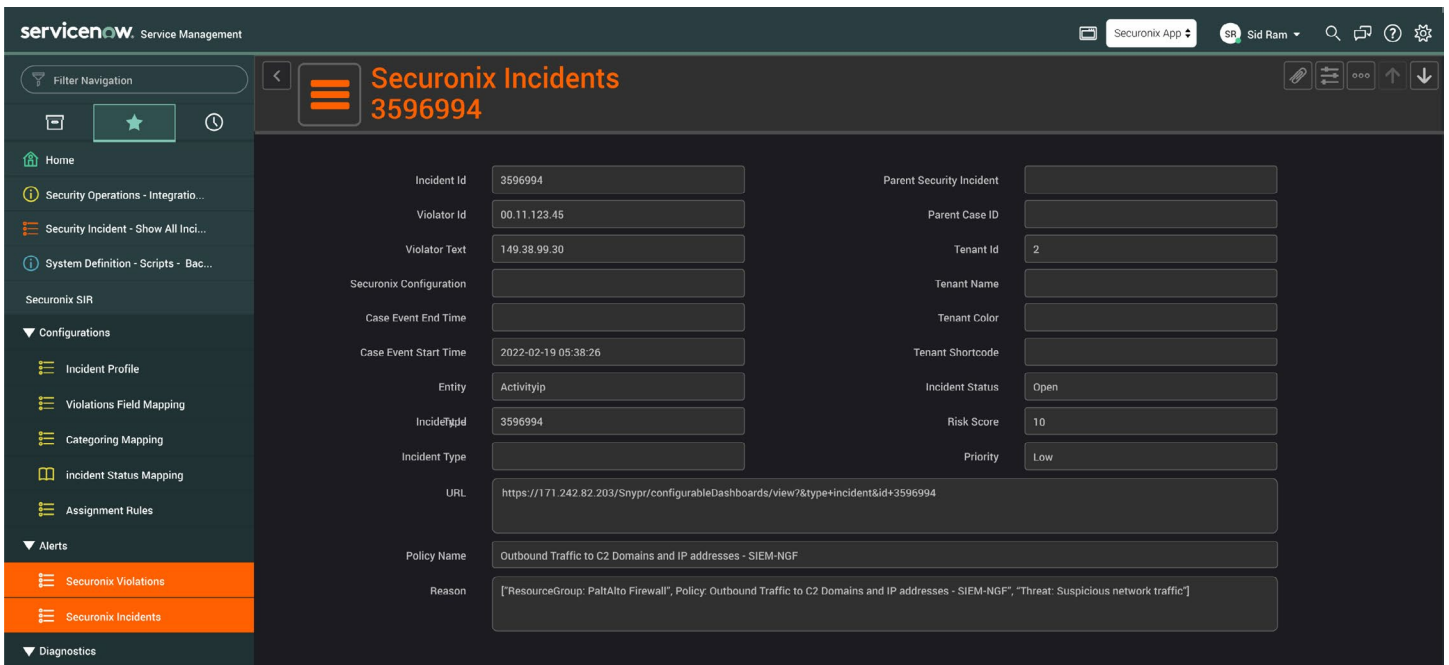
servicenow. Service Management

Securonix App

SR Sid Ram

Filter Navigation

Home

Security Operations - Integratio...

Security Incident - Show All Inci...

System Definition - Scripts - Bac...

Securonix SIR

Configurations

Incident Profile

Violations Field Mapping

Categoring Mapping

incident Status Mapping

Assignment Rules

Alerts

Securonix Violations

Securonix Incidents

Diagnostics

Securonix Incidents
3596994

| | | | |
|---|---|---|---|
| Incident Id | 3596994 | Parent Security Incident | |
| Violator Id | 00.11.123.45 | Parent Case ID | |
| Violator Text | 149.38.99.30 | Tenant Id | 2 |
| Securonix Configuration | | Tenant Name | |
| Case Event End Time | | Tenant Color | |
| Case Event Start Time | 2022-02-19 05:38:26 | Tenant Shortcode | |
| Entity | Activityip | Incident Status | Open |
| IncidentId | 3596994 | Risk Score | 10 |
| Incident Type | | Priority | Low |

URL https://171.242.82.203/Snypr/configurableDashboards/view?&type+incident&id+3596994

Policy Name Outbound Traffic to C2 Domains and IP addresses - SIEM-NGF

Reason ["ResourceGroup: PaltAlto Firewall", Policy: Outbound Traffic to C2 Domains and IP addresses - SIEM-NGF", "Threat: Suspicious network traffic"]